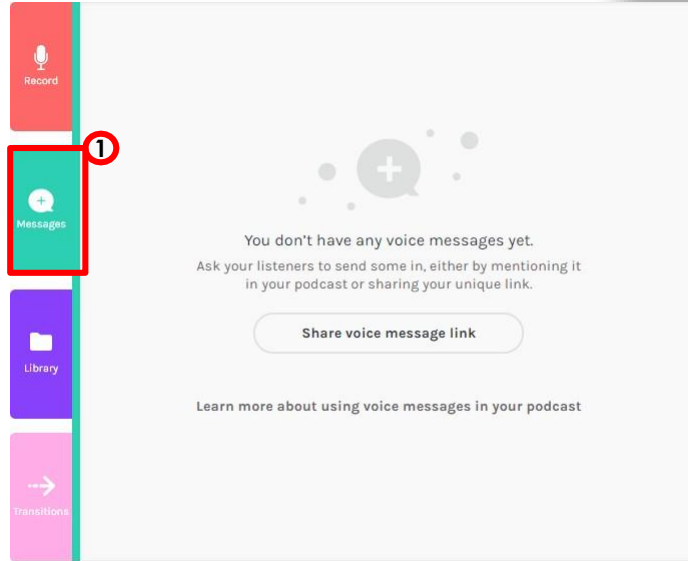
Record

1

Messages

Library

Transitions

You don't have any voice messages yet.

Ask your listeners to send some in, either by mentioning it in your podcast or sharing your unique link.

Share voice message link

Learn more about using voice messages in your podcast